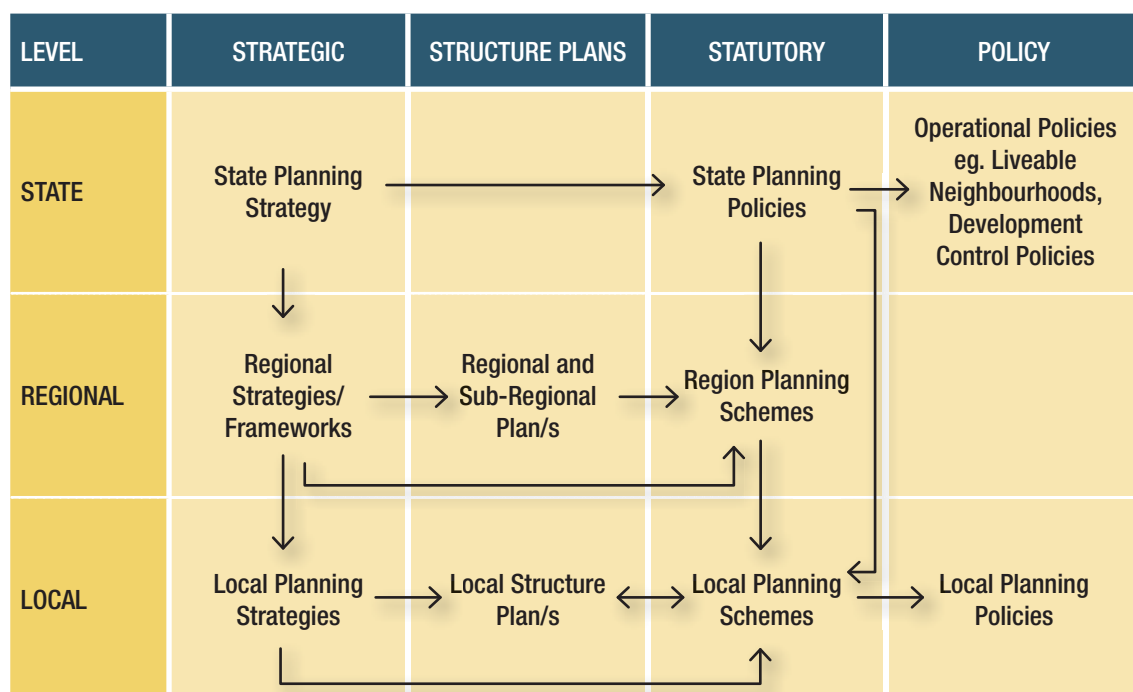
| LEVEL | STRATEGIC | STRUCTURE PLANS | STATUTORY | POLICY |
|---|---|---|---|---|
| STATE | State Planning Strategy | | State Planning Policies | Operational Policies eg. Liveable Neighbourhoods, Development Control Policies |
| REGIONAL | Regional Strategies/ Frameworks | Regional and Sub-Regional Plan/s | Region Planning Schemes | |
| LOCAL | Local Planning Strategies | Local Structure Plan/s | Local Planning Schemes | Local Planning Policies |